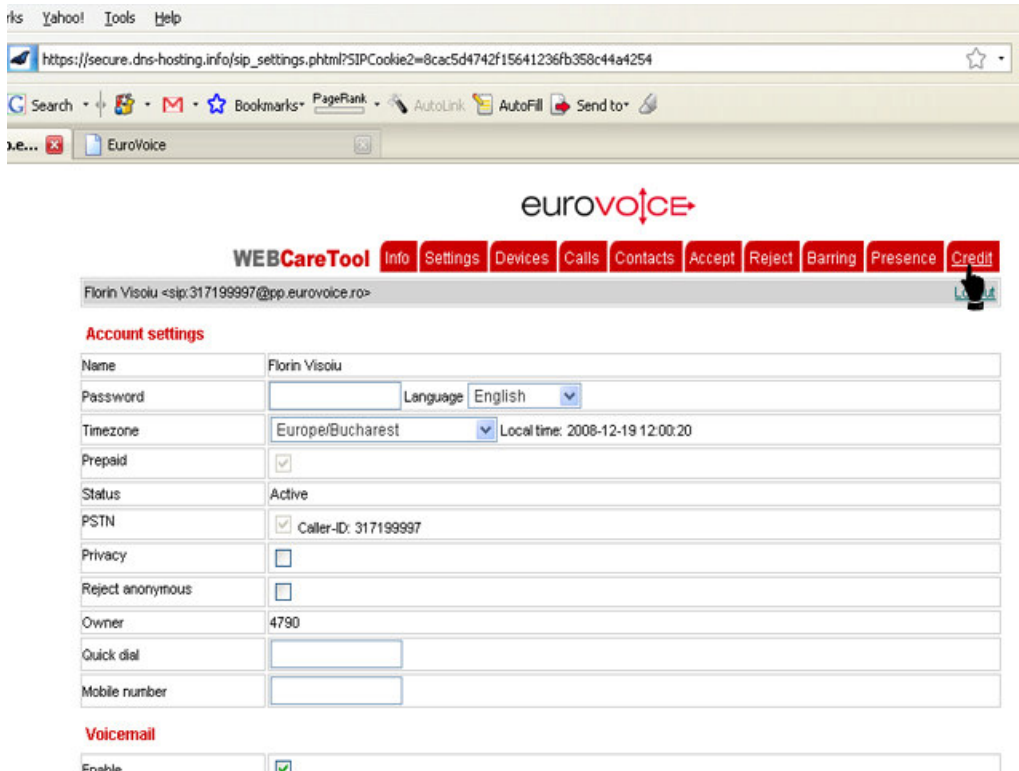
rks Yahoo! Tools Help

https://secure.dns-hosting.info/sip_settings.phtml?SIPCookie2=8cac5d4742f15641236fb358c44a4254

Search · M · Bookmarks· PageRank · AutoLink AutoFill Send to·

.e... EuroVoice

eurovoice

WEBCareTool Info Settings Devices Calls Contacts Accept Reject Barring Presence Credit

Florin Visoiu <sip:317199997@pp.eurovoice.ro> L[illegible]t

Account settings

| Name | Florin Visoiu |
|---|---|
| Password | Language English |
| Timezone | Europe/Bucharest Local time: 2008-12-19 12:00:20 |
| Prepaid | |
| Status | Active |
| PSTN | Caller-ID: 317199997 |
| Privacy | |
| Reject anonymous | |
| Owner | 4790 |
| Quick dial | |
| Mobile number | |

Voicemail

| Enable | |
|---|---|